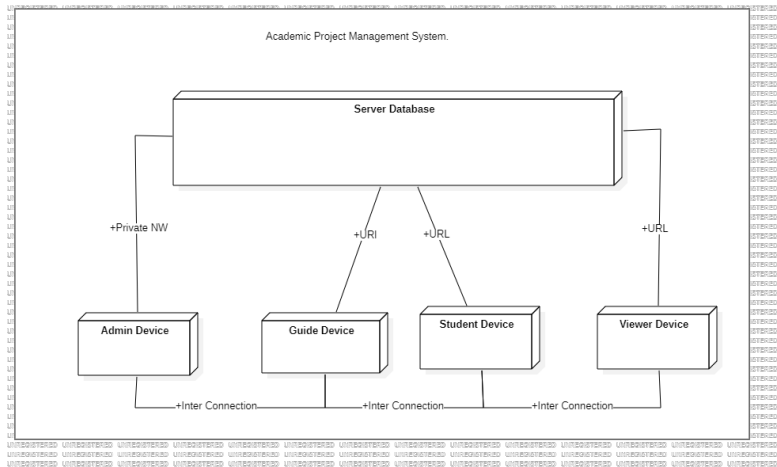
Academic Project Management System.

Server Database

+Private NW

+URI

+URL

+URL

Admin Device

Guide Device

Student Device

Viewer Device

+Inter Connection

+Inter Connection

+Inter Connection

UNREGISTERED UNREGISTERED UNREGISTERED UNREGISTERED UNREGISTERED UNREGISTERED UNREGISTERED UNREGISTERED UNREGISTERED UNREGISTERED UNREGISTERED UNREGISTERED UNREGISTERED UNREGISTERED